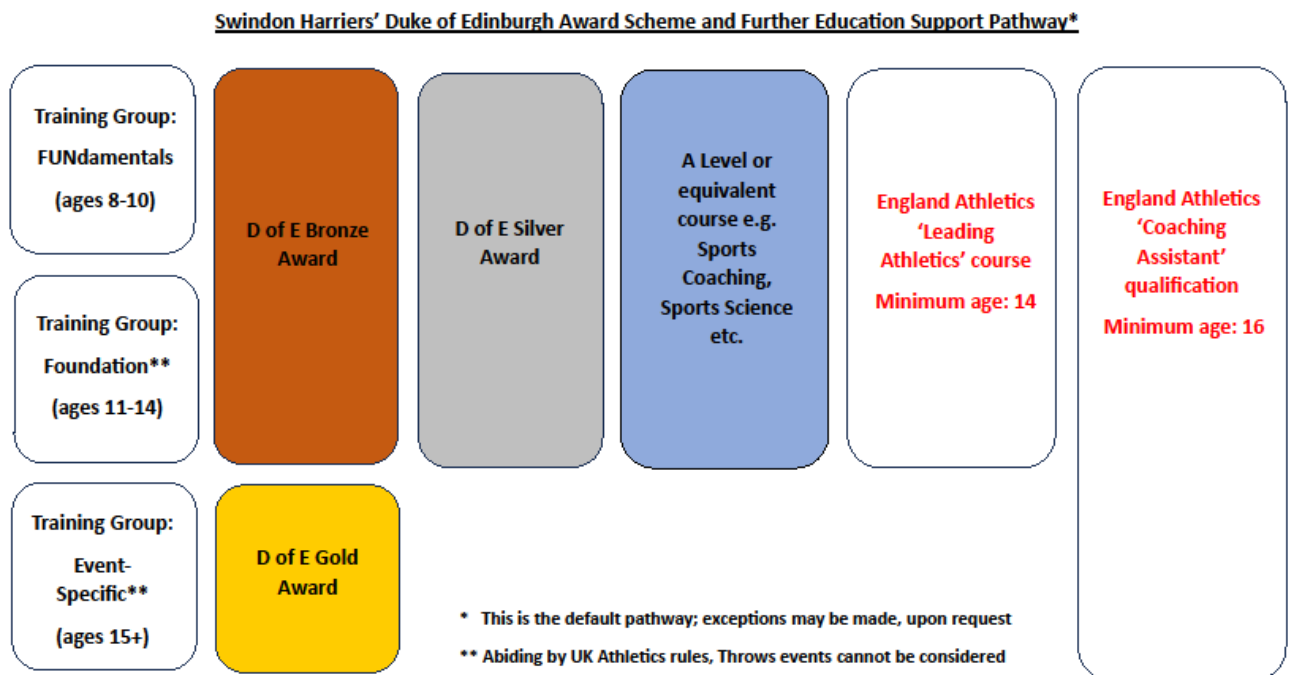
Swindon Harriers' Duke of Edinburgh Award Scheme and Further Education Support Pathway*

Training Group:
FUNdamentals
(ages 8-10)

Training Group:
Foundation**
(ages 11-14)

Training Group:
Event-Specific**
(ages 15+)

D of E Bronze Award

D of E Gold Award

D of E Silver Award

A Level or equivalent course e.g. Sports Coaching, Sports Science etc.

England Athletics 'Leading Athletics' course
Minimum age: 14

England Athletics 'Coaching Assistant' qualification
Minimum age: 16

* This is the default pathway; exceptions may be made, upon request

** Abiding by UK Athletics rules, Throws events cannot be considered